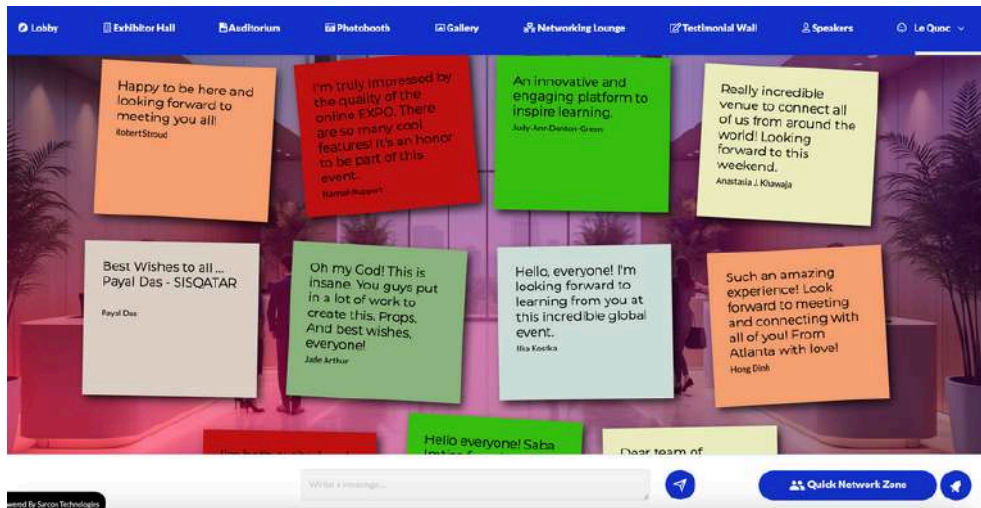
Lobby Exhibitor Hall Auditorium Photobooth Gallery Networking Lounge Testimonial Wall Speakers Le Quoc

Happy to be here and looking forward to meeting you all!
Robert Stroud

I'm truly impressed by the quality of the online EXPO. There are so many cool features! It's an honor to be part of this event.
Hamid Rappart

An innovative and engaging platform to inspire learning.
Judy-Ann Denton-Green

Really incredible venue to connect all of us from around the world! Looking forward to this weekend.
Anastasia J. Khawaja

Best Wishes to all ... Payal Das - SISQATAR
Payal Das

Oh my God! This is insane. You guys put in a lot of work to create this. Props. And best wishes, everyone!
Jade Arthur

Hello, everyone! I'm looking forward to learning from you at this incredible global event.
Ilsa Kostka

Such an amazing experience! Look forward to meeting and connecting with all of you! From Atlanta with love!
Hong Dinh

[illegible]

Hello everyone! Saba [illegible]

Dear team of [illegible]

Write a message...

Quick Network Zone

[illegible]ered By Sarcon Technologies